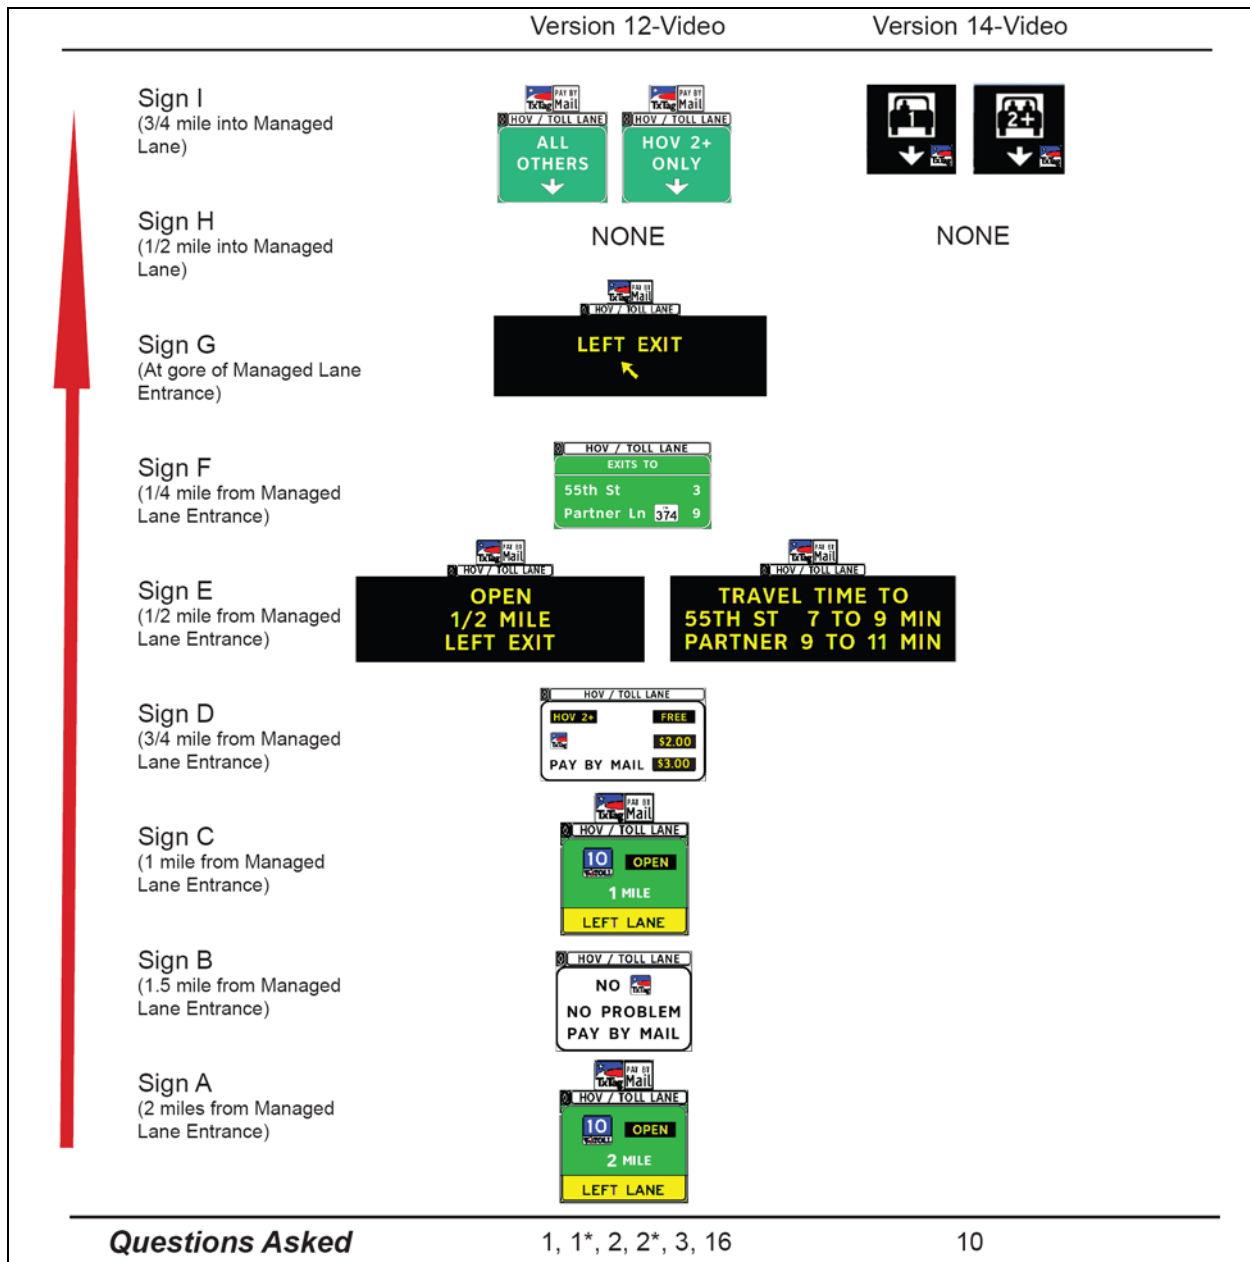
Version 12-Video Version 14-Video

Sign I
(3/4 mile into Managed Lane)

PAY BY TxTag Mail
HOV / TOLL LANE
ALL OTHERS

PAY BY TxTag Mail
HOV / TOLL LANE
HOV 2+ ONLY

1
TxTag

2+
TxTag

Sign H
(1/2 mile into Managed Lane)

NONE

NONE

Sign G
(At gore of Managed Lane Entrance)

PAY BY TxTag Mail
HOV / TOLL LANE
LEFT EXIT

Sign F
(1/4 mile from Managed Lane Entrance)

HOV / TOLL LANE
EXITS TO
55th St 3
Partner Ln 374 9

Sign E
(1/2 mile from Managed Lane Entrance)

PAY BY TxTag Mail
HOV / TOLL LANE
OPEN
1/2 MILE
LEFT EXIT

PAY BY TxTag Mail
HOV / TOLL LANE
TRAVEL TIME TO
55TH ST 7 TO 9 MIN
PARTNER 9 TO 11 MIN

Sign D
(3/4 mile from Managed Lane Entrance)

HOV / TOLL LANE
HOV 2+ FREE
TxTag $2.00
PAY BY MAIL $3.00

Sign C
(1 mile from Managed Lane Entrance)

PAY BY TxTag Mail
HOV / TOLL LANE
10 TxTOLL OPEN
1 MILE
LEFT LANE

Sign B
(1.5 mile from Managed Lane Entrance)

HOV / TOLL LANE
NO TxTag
NO PROBLEM
PAY BY MAIL

Sign A
(2 miles from Managed Lane Entrance)

PAY BY TxTag Mail
HOV / TOLL LANE
10 TxTOLL OPEN
2 MILE
LEFT LANE

Questions Asked 1, 1*, 2, 2*, 3, 16 10